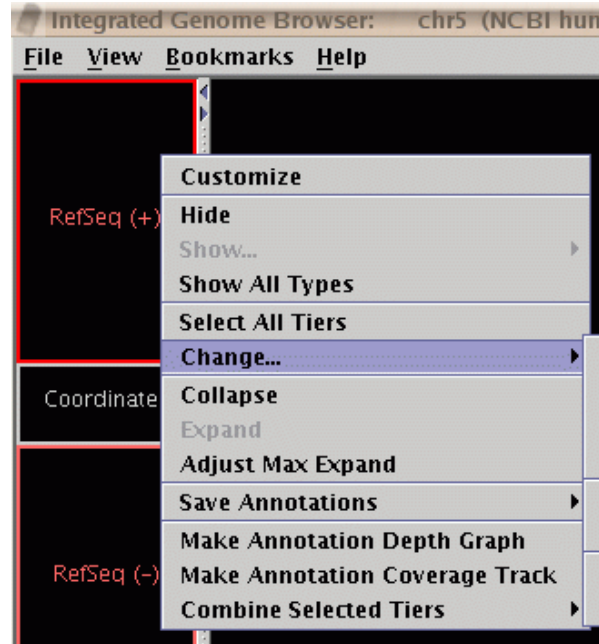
Integrated Genome Browser: chr5 (NCBI hun

File View Bookmarks Help

RefSeq (+)

Coordinate

RefSeq (-)

Customize
Hide
Show...
Show All Types
Select All Tiers
Change...
Collapse
Expand
Adjust Max Expand
Save Annotations
Make Annotation Depth Graph
Make Annotation Coverage Track
Combine Selected Tiers